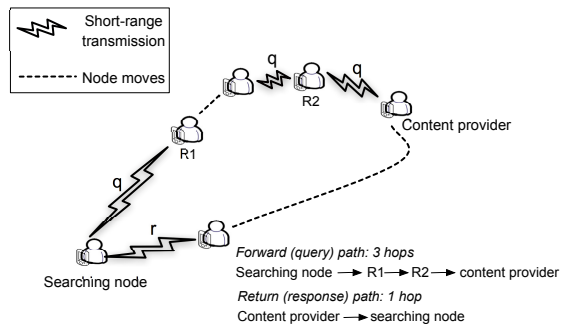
Short-range transmission

Node moves

q

q

R2

Content provider

R1

q

r

Forward (query) path: 3 hops

Searching node → R1 → R2 → content provider

Searching node

Return (response) path: 1 hop

Content provider → searching node